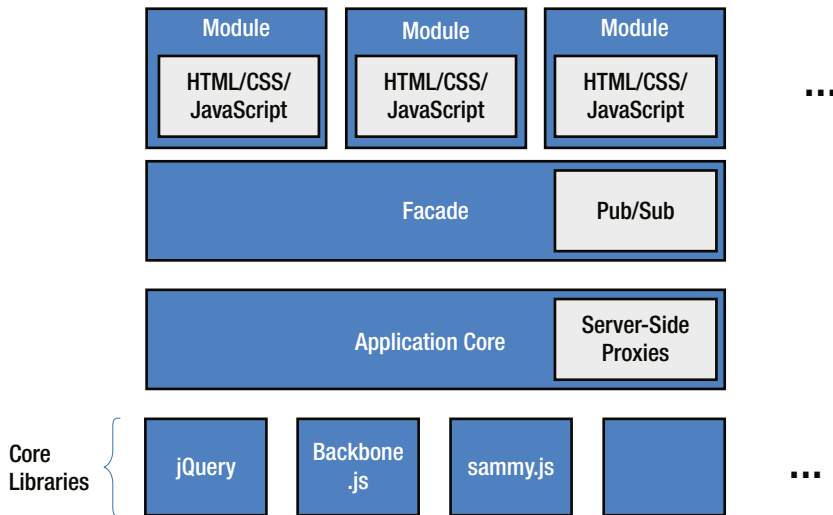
Module

HTML/CSS/ JavaScript

Module

HTML/CSS/ JavaScript

Module

HTML/CSS/ JavaScript

...

Facade

Pub/Sub

Application Core

Server-Side Proxies

Core Libraries

jQuery

Backbone .js

sammy.js

...